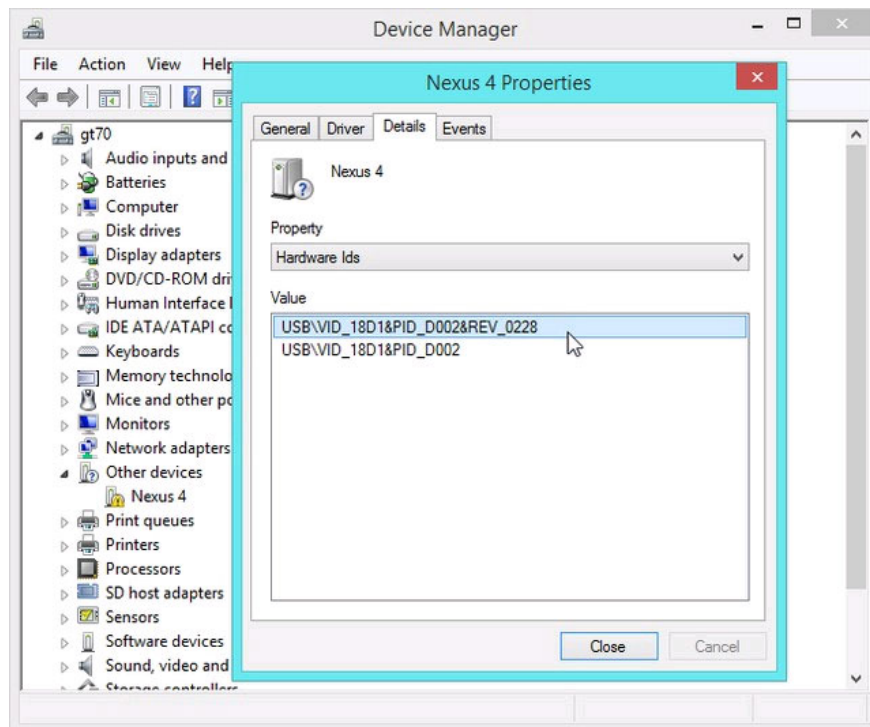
Device Manager

File Action View Help

gt70
Audio inputs and
Batteries
Computer
Disk drives
Display adapters
DVD/CD-ROM dri
Human Interface
IDE ATA/ATAPI co
Keyboards
Memory technolo
Mice and other po
Monitors
Network adapters
Other devices
Nexus 4
Print queues
Printers
Processors
SD host adapters
Sensors
Software devices
Sound, video and
Storage controllers

Nexus 4 Properties

General Driver Details Events

Nexus 4

Property
Hardware Ids

Value
USB\VID_18D1&PID_D002&REV_0228
USB\VID_18D1&PID_D002

Close Cancel